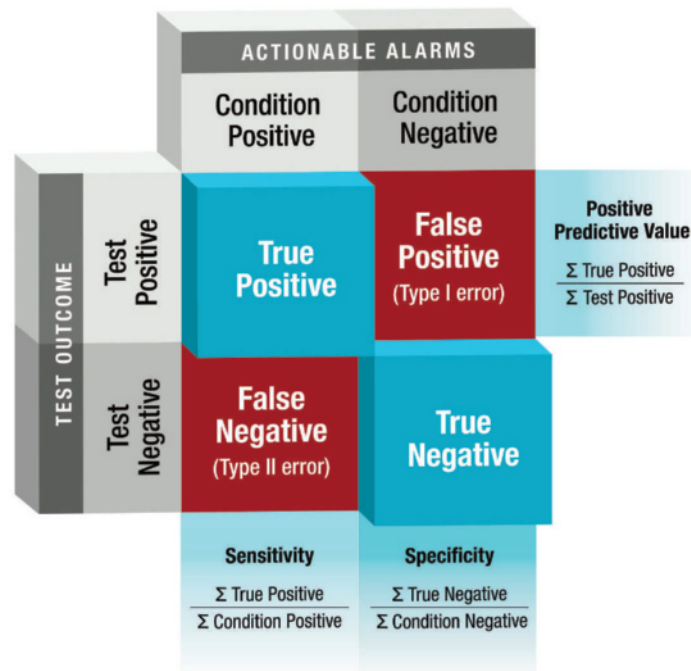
ACTIONABLE ALARMS

Condition Positive

Condition Negative

TEST OUTCOME

Test Positive

True Positive

False Positive (Type I error)

Positive Predictive Value

$\frac{\Sigma \text{ True Positive}}{\Sigma \text{ Test Positive}}$

Test Negative

False Negative (Type II error)

True Negative

Sensitivity

$\frac{\Sigma \text{ True Positive}}{\Sigma \text{ Condition Positive}}$

Specificity

$\frac{\Sigma \text{ True Negative}}{\Sigma \text{ Condition Negative}}$